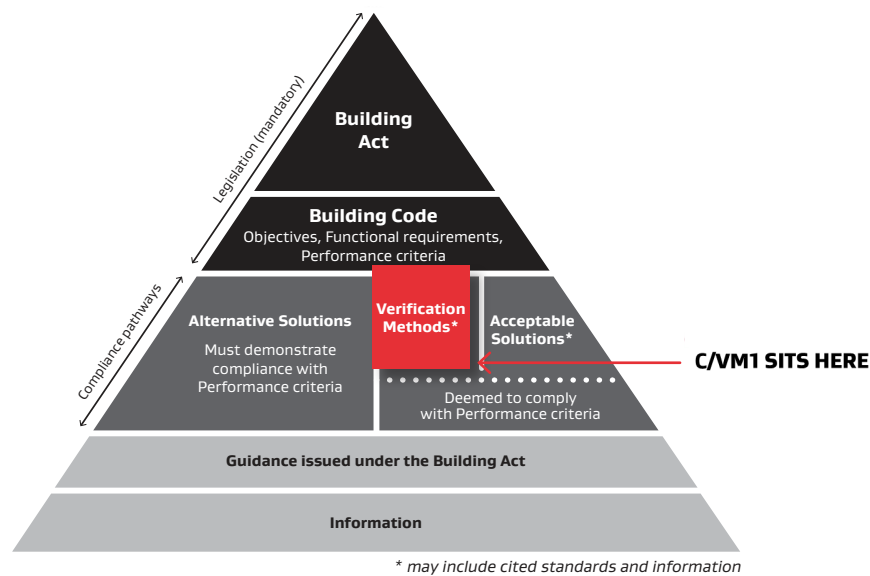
Legislation (mandatory)

Building Act

Building Code
Objectives, Functional requirements, Performance criteria

Compliance pathways

Alternative Solutions
Must demonstrate compliance with Performance criteria

Verification Methods*

Acceptable Solutions*

C/VM1 SITS HERE

Deemed to comply with Performance criteria

Guidance issued under the Building Act

Information

* may include cited standards and information